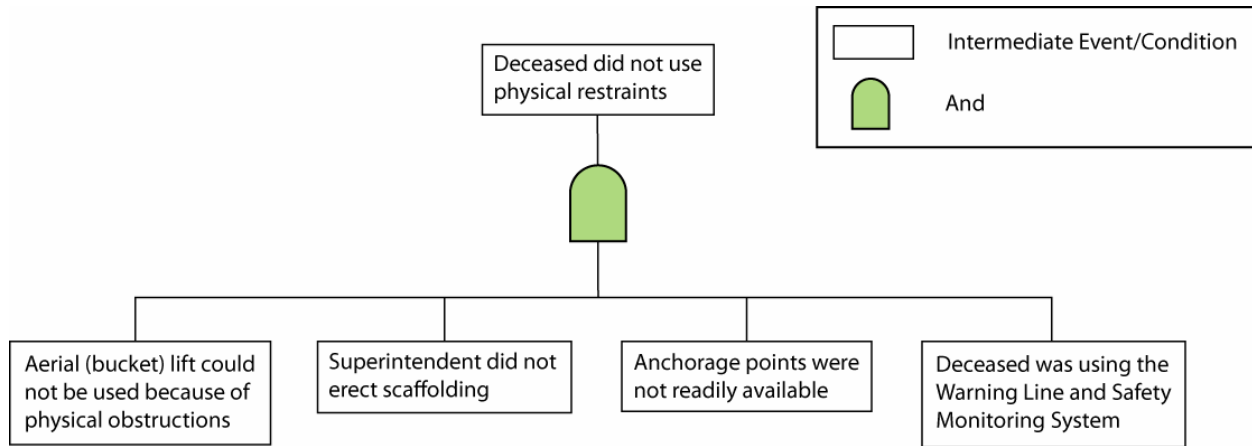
Deceased did not use physical restraints

Intermediate Event/Condition

And

Aerial (bucket) lift could not be used because of physical obstructions

Superintendent did not erect scaffolding

Anchorage points were not readily available

Deceased was using the Warning Line and Safety Monitoring System